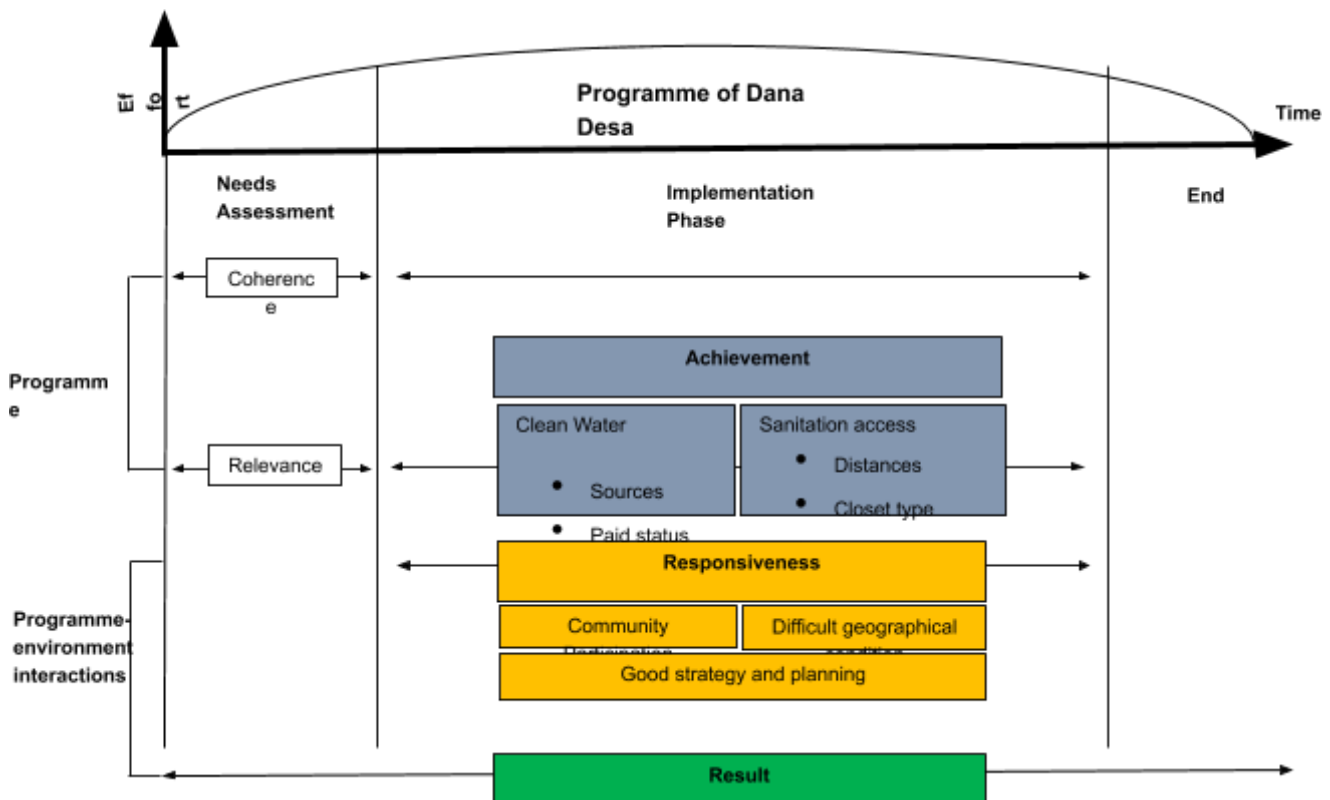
Ef fo rt

Programme of Dana Desa

Time

Needs Assessment

Implementation Phase

End

Coherence

Programme

Achievement

Clean Water

- Sources
- Paid status

Sanitation access

- Distances
- Closet type

Relevance

Responsiveness

Programme-environment interactions

Community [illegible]

Difficult geographical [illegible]

Good strategy and planning

Result